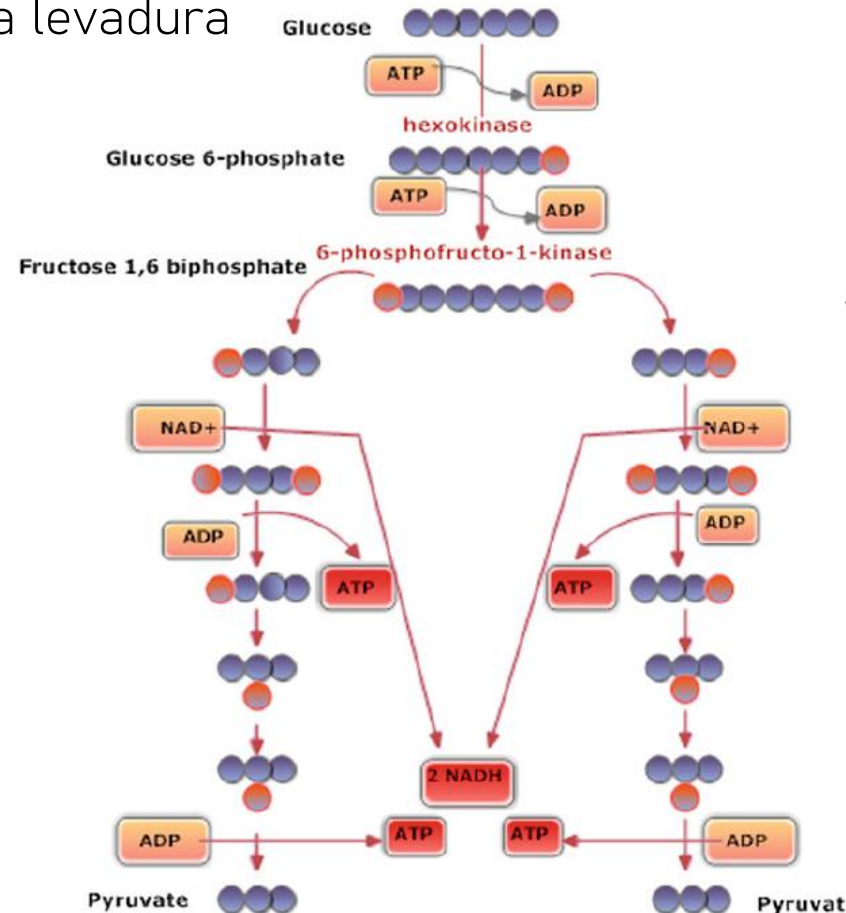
a levadura

Glucose

ATP

ADP

hexokinase

Glucose 6-phosphate

ATP

ADP

6-phosphofructo-1-kinase

Fructose 1,6 biphosphate

NAD+

NAD+

ADP

ADP

ATP

ATP

2 NADH

ADP

ATP

ATP

ADP

Pyruvate

Pyruvat